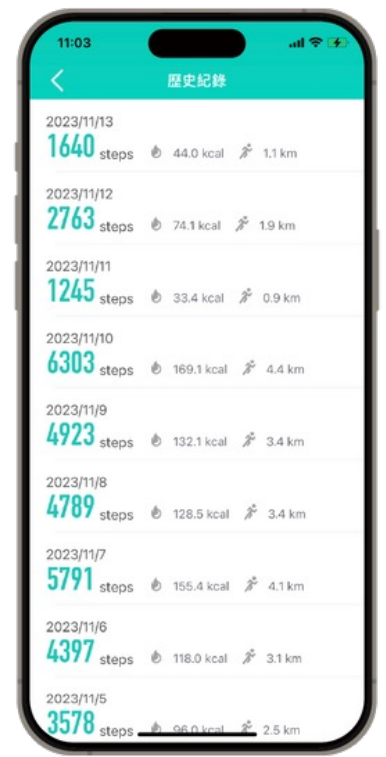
11:03

<

歷史紀錄

2023/11/13
1640 steps 44.0 kcal 1.1 km

2023/11/12
2763 steps 74.1 kcal 1.9 km

2023/11/11
1245 steps 33.4 kcal 0.9 km

2023/11/10
6303 steps 169.1 kcal 4.4 km

2023/11/9
4923 steps 132.1 kcal 3.4 km

2023/11/8
4789 steps 128.5 kcal 3.4 km

2023/11/7
5791 steps 155.4 kcal 4.1 km

2023/11/6
4397 steps 118.0 kcal 3.1 km

2023/11/5
3578 steps 96.0 kcal 2.5 km